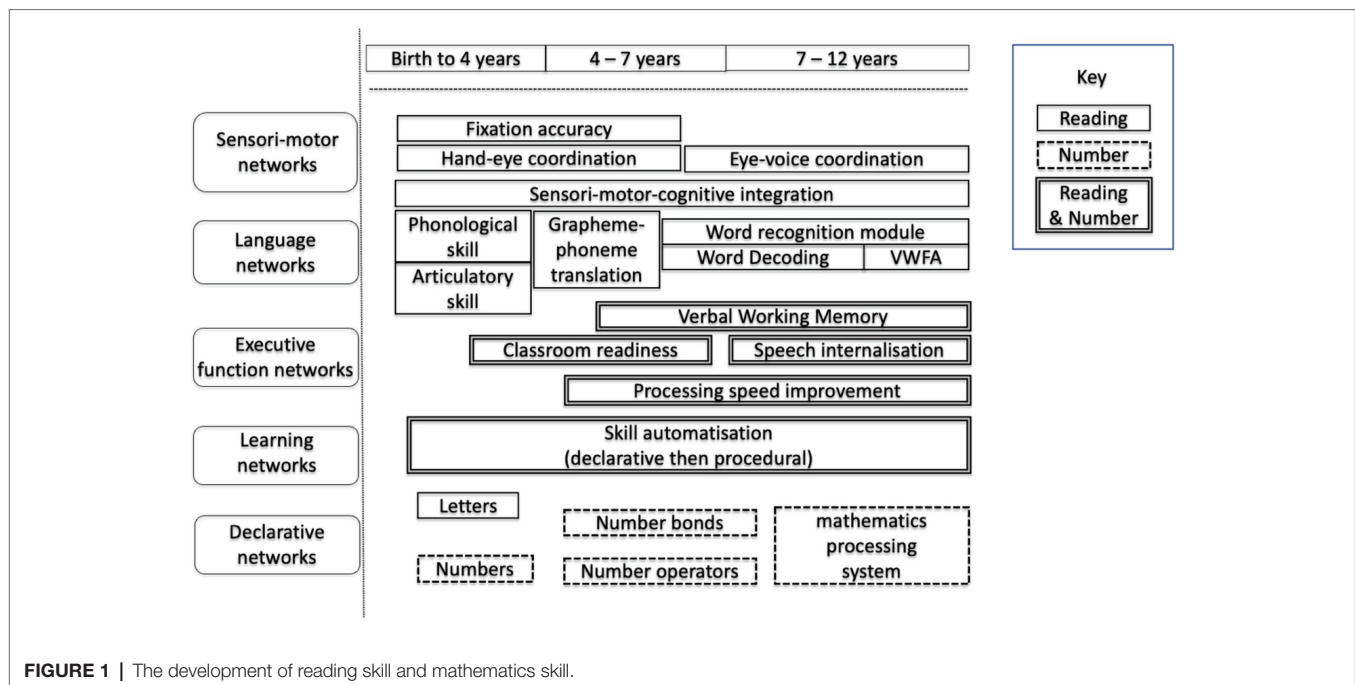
| Birth to 4 years | 4 – 7 years | 7 – 12 years |
|---|---|---|

Key
Reading
Number
Reading & Number

Sensori-motor networks

Fixation accuracy
Hand-eye coordination
Eye-voice coordination
Sensori-motor-cognitive integration

Language networks

Phonological skill
Articulatory skill
Grapheme-phoneme translation
Word recognition module
Word Decoding
VWFA

Executive function networks

Verbal Working Memory
Classroom readiness
Speech internalisation
Processing speed improvement

Learning networks

Skill automatisation (declarative then procedural)

Declarative networks

Letters
Numbers
Number bonds
Number operators
mathematics processing system

**FIGURE 1 |** The development of reading skill and mathematics skill.